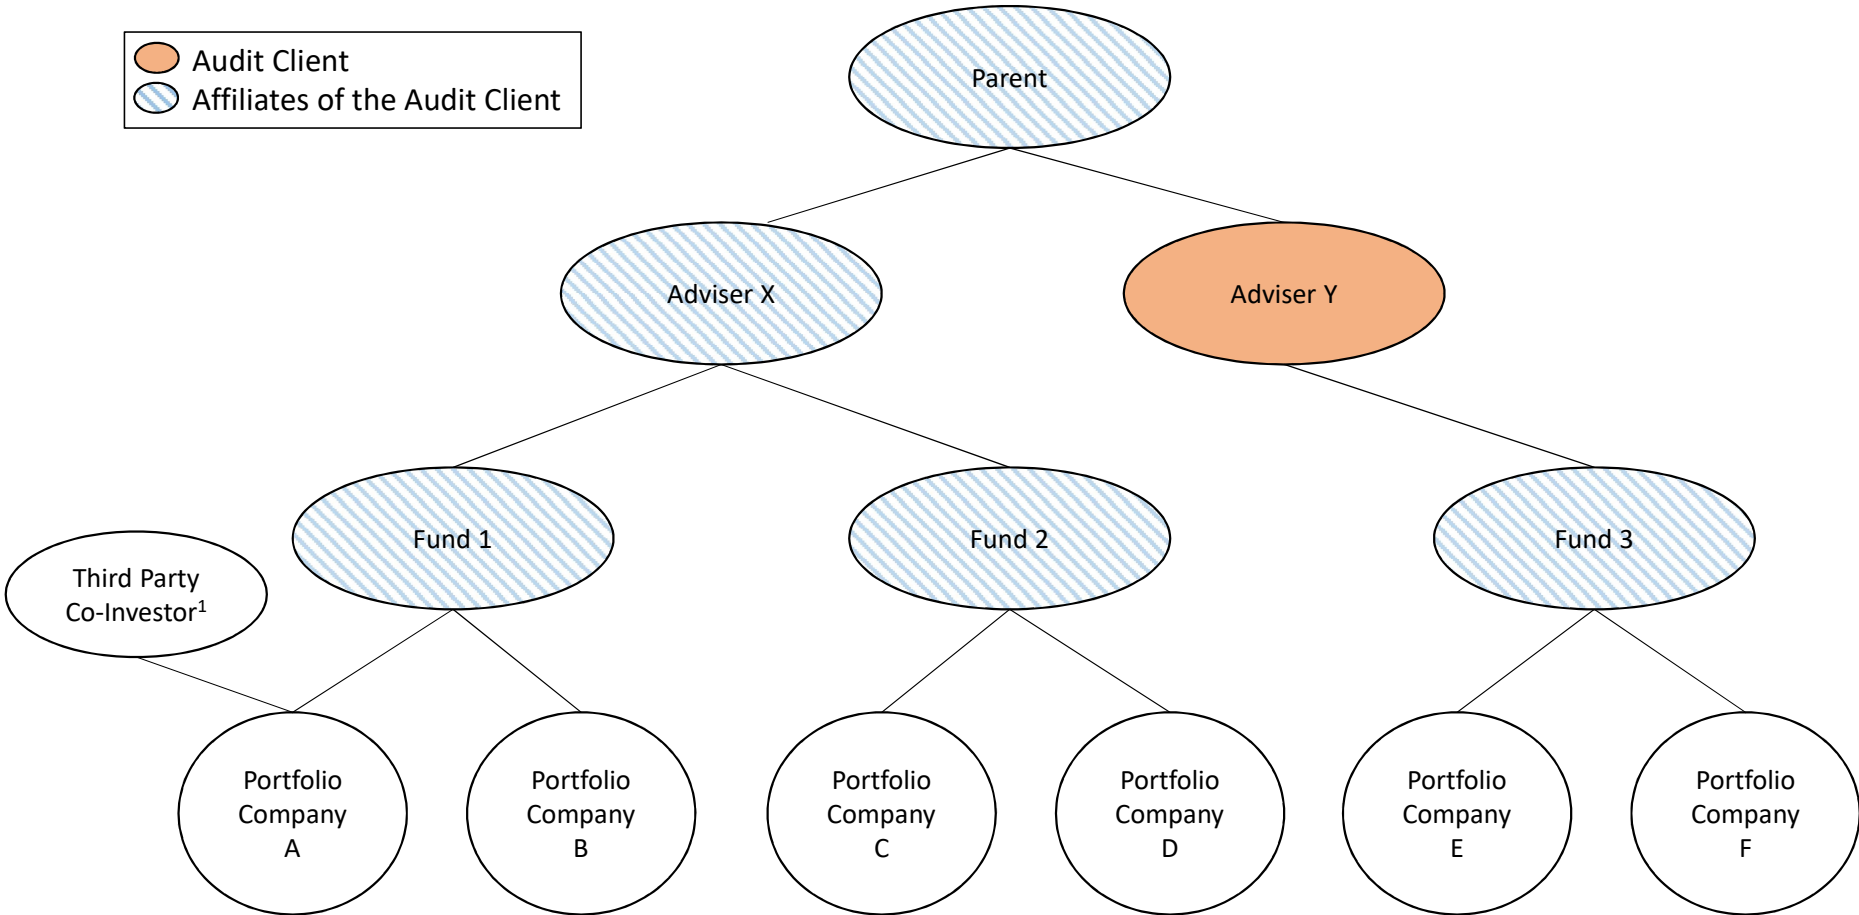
Audit Client
Affiliates of the Audit Client

Parent

Adviser X

Adviser Y

Fund 1

Fund 2

Fund 3

Third Party Co-Investor$^1$

Portfolio Company A

Portfolio Company B

Portfolio Company C

Portfolio Company D

Portfolio Company E

Portfolio Company F